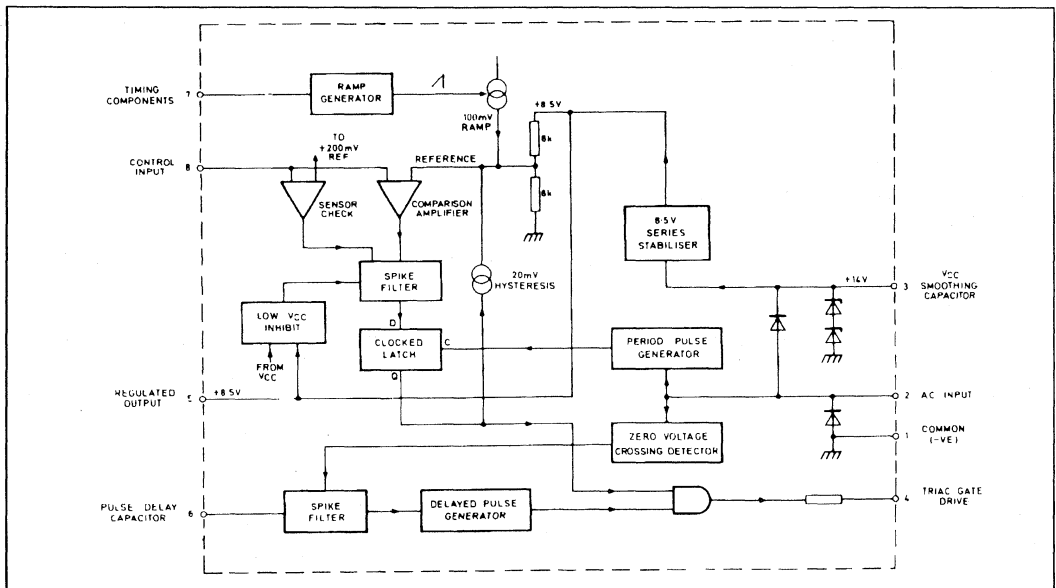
TIMING COMPONENTS 7

RAMP GENERATOR

100mV RAMP

+8.5V

8k

8k

TO +200mV REF

CONTROL INPUT 8

REFERENCE

SENSOR CHECK

COMPARISON AMPLIFIER

8.5V SERIES STABILISER

SPIKE FILTER

20mV HYSTERESIS

+14V

3 VCC SMOOTHING CAPACITOR

LOW VCC INHIBIT

FROM VCC

D

CLOCKED LATCH

C

Q

PERIOD PULSE GENERATOR

REGULATED OUTPUT 5

+8.5V

2 AC INPUT

ZERO VOLTAGE CROSSING DETECTOR

1 COMMON (-VE)

PULSE DELAY CAPACITOR 6

SPIKE FILTER

DELAYED PULSE GENERATOR

4 TRIAC GATE DRIVE